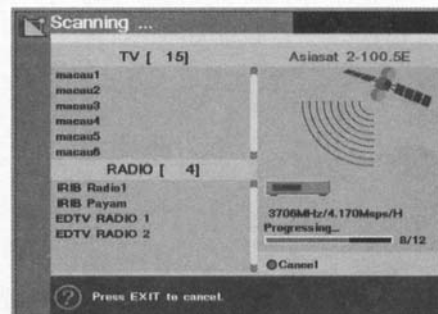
Scanning ...

TV [ 15]

Asiasat 2-100.5E

macau1
macau2
macau3
macau4
macau5
macau6

RADIO [ 4]

IRIB Radio1
IRIB Payam
EDTV RADIO 1
EDTV RADIO 2

3706MHz/4.170Msps/H
Progressing...
8/12

Cancel

Press EXIT to cancel.